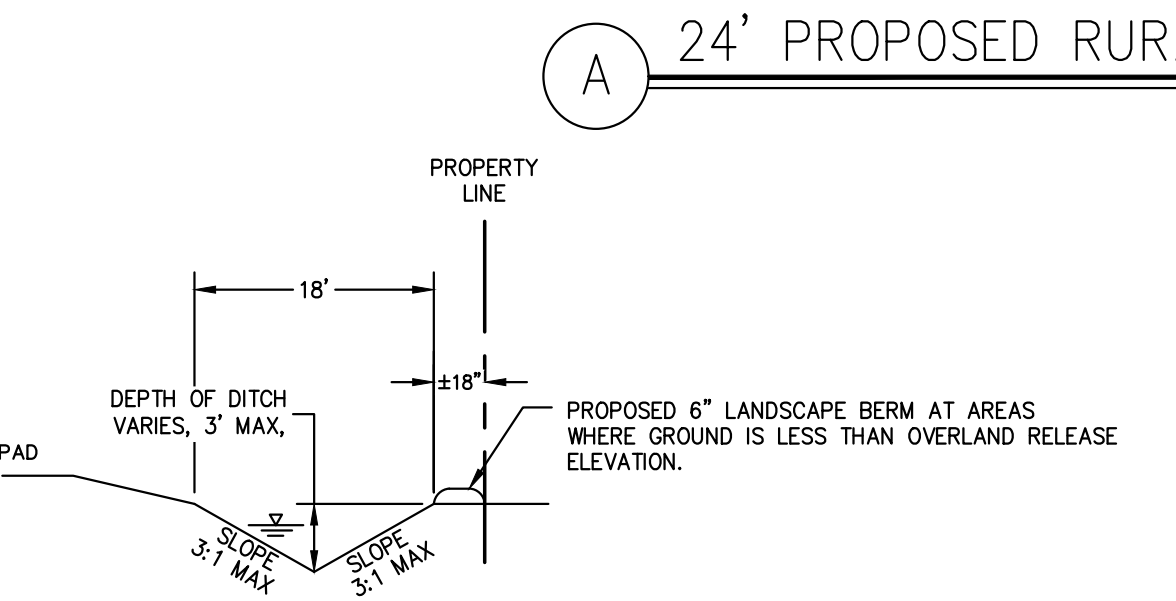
A

24' PROPOSED RUR

PROPERTY LINE

18'

±18"

DEPTH OF DITCH VARIES, 3' MAX,

PROPOSED 6" LANDSCAPE BERM AT AREAS WHERE GROUND IS LESS THAN OVERLAND RELEASE ELEVATION.

PAD

SLOPE 3:1 MAX

SLOPE 3:1 MAX